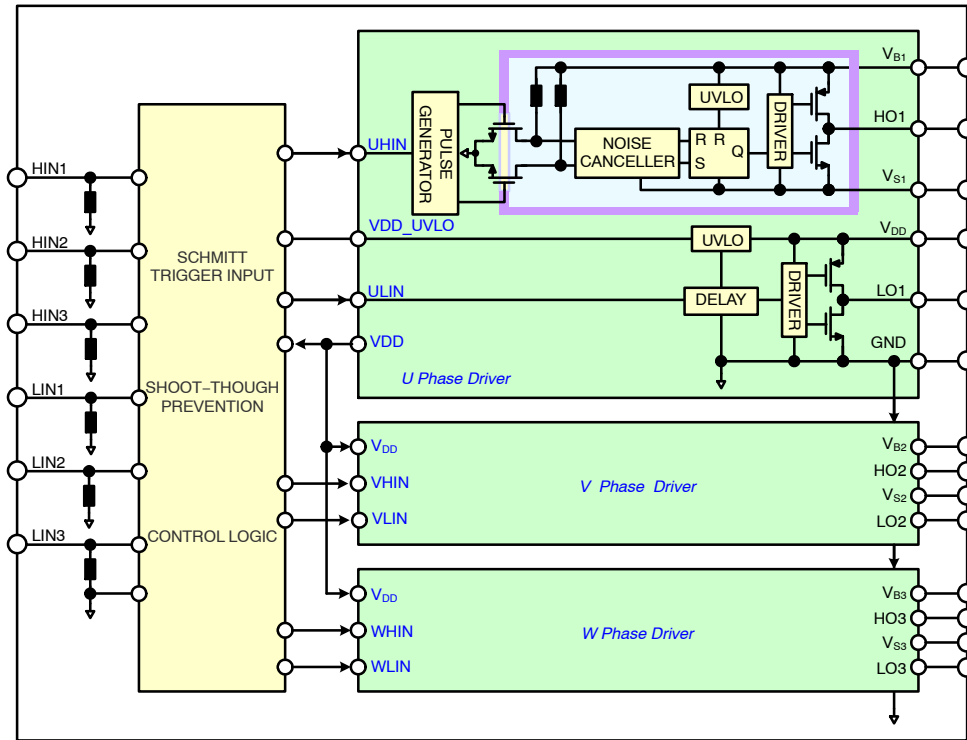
HIN1
HIN2
HIN3
LIN1
LIN2
LIN3

SCHMITT TRIGGER INPUT

SHOOT–THOUGH PREVENTION

CONTROL LOGIC

UHIN
PULSE GENERATOR
NOISE CANCELLER
R R
S Q
UVLO
DRIVER
$V_{B1}$
HO1
$V_{S1}$
VDD_UVLO
UVLO
$V_{DD}$
ULIN
DELAY
DRIVER
LO1
VDD
GND
U Phase Driver

$V_{DD}$
VHIN
VLIN
V Phase Driver
$V_{B2}$
HO2
$V_{S2}$
LO2

$V_{DD}$
WHIN
WLIN
W Phase Driver
$V_{B3}$
HO3
$V_{S3}$
LO3